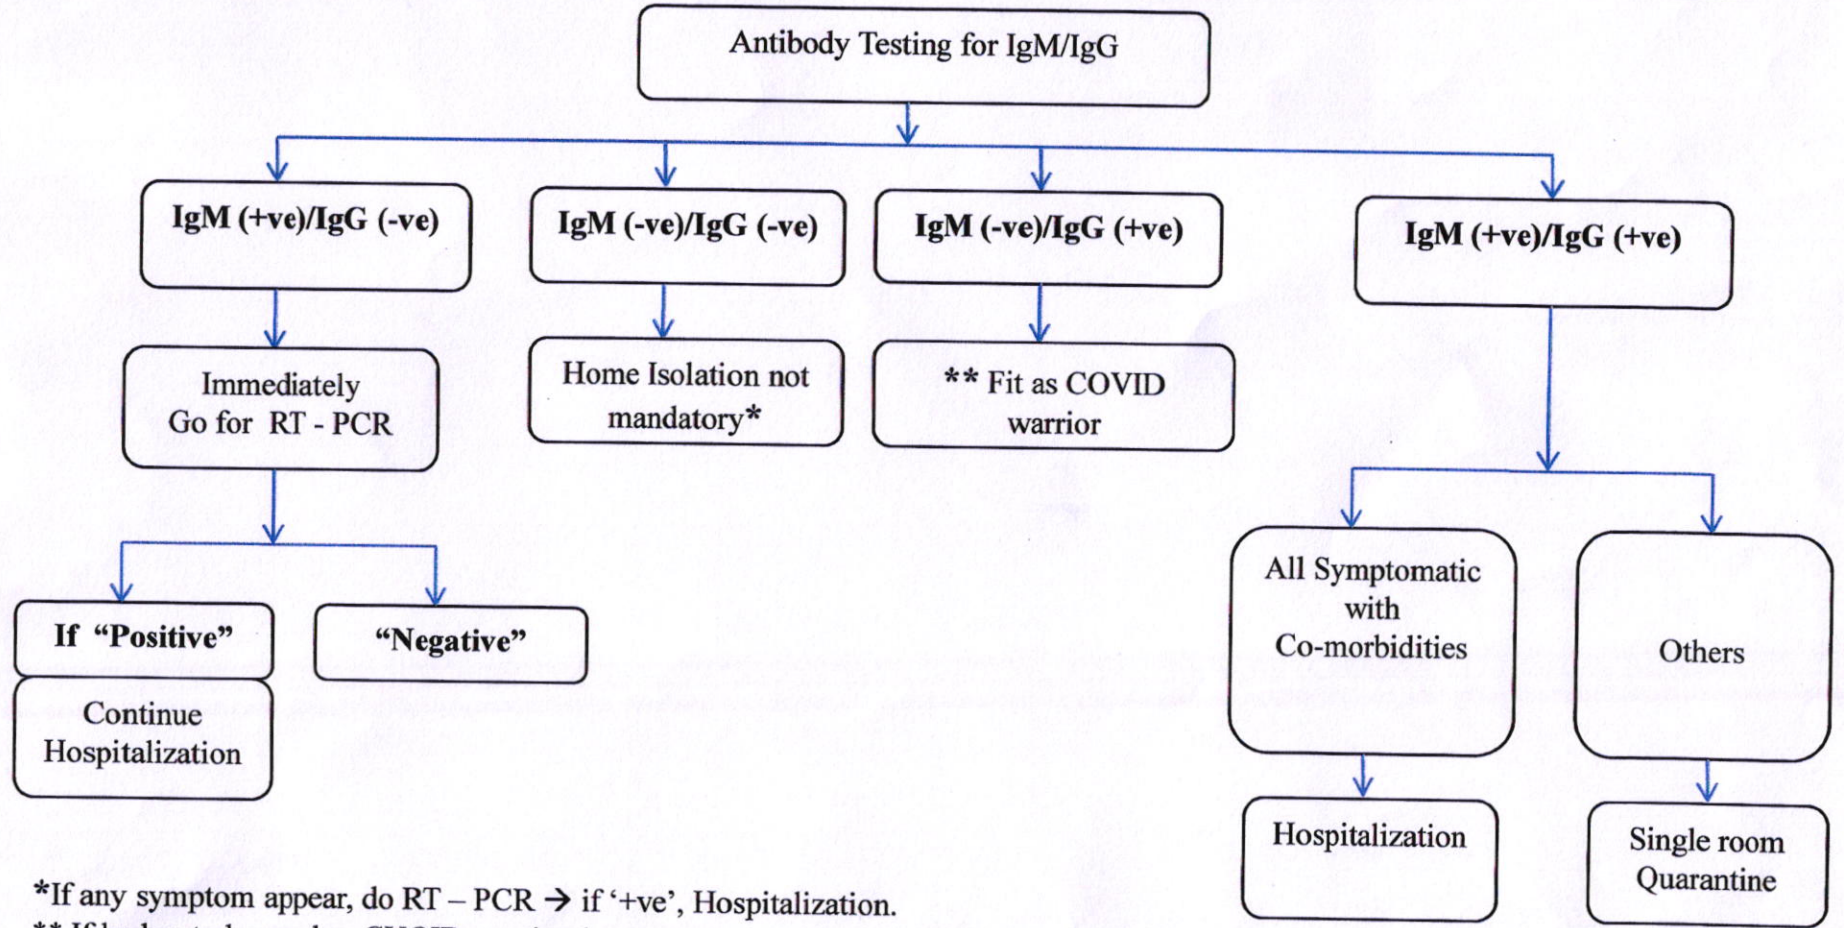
Antibody Testing for IgM/IgG

IgM (+ve)/IgG (-ve)

IgM (-ve)/IgG (-ve)

IgM (-ve)/IgG (+ve)

IgM (+ve)/IgG (+ve)

Immediately Go for RT - PCR

Home Isolation not mandatory*

** Fit as COVID warrior

If "Positive"

"Negative"

Continue Hospitalization

All Symptomatic with Co-morbidities

Others

Hospitalization

Single room Quarantine

*If any symptom appear, do RT – PCR → if '+ve', Hospitalization.

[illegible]